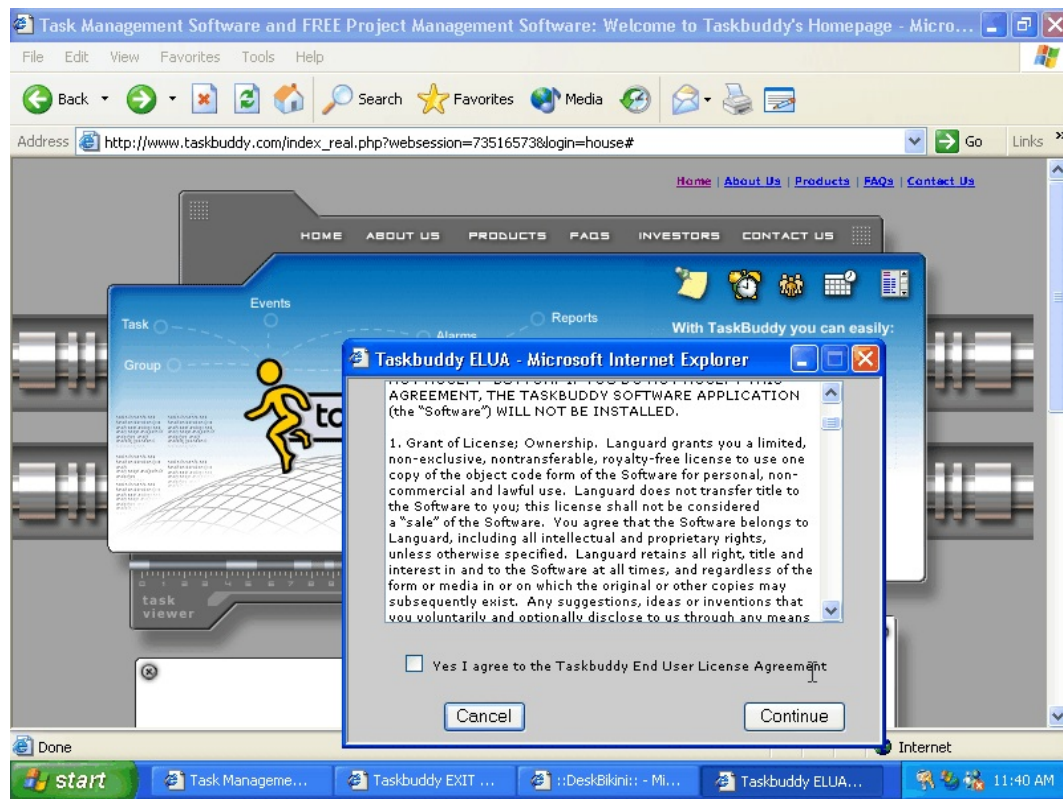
Task Management Software and FREE Project Management Software: Welcome to Taskbuddy's Homepage - Micro...

File Edit View Favorites Tools Help

Back Search Favorites Media

Address http://www.taskbuddy.com/index_real.php?websession=73516573&login=house# Go Links

Home | About Us | Products | FAQs | Contact Us

HOME ABOUT US PRODUCTS FAQS INVESTORS CONTACT US

Events
Task
Reports
Alarms
Group
With TaskBuddy you can easily:

task viewer

Taskbuddy ELUA - Microsoft Internet Explorer

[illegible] AGREEMENT, THE TASKBUDDY SOFTWARE APPLICATION (the "Software") WILL NOT BE INSTALLED.

1. Grant of License; Ownership. Languard grants you a limited, non-exclusive, nontransferable, royalty-free license to use one copy of the object code form of the Software for personal, non-commercial and lawful use. Languard does not transfer title to the Software to you; this license shall not be considered a "sale" of the Software. You agree that the Software belongs to Languard, including all intellectual and proprietary rights, unless otherwise specified. Languard retains all right, title and interest in and to the Software at all times, and regardless of the form or media in or on which the original or other copies may subsequently exist. Any suggestions, ideas or inventions that you voluntarily and optionally disclose to us through any means

Yes I agree to the Taskbuddy End User License Agreement

Cancel Continue

Done Internet

start Task Manageme... Taskbuddy EXIT ... ::DeskBikini:: - Mi... Taskbuddy ELUA... 11:40 AM